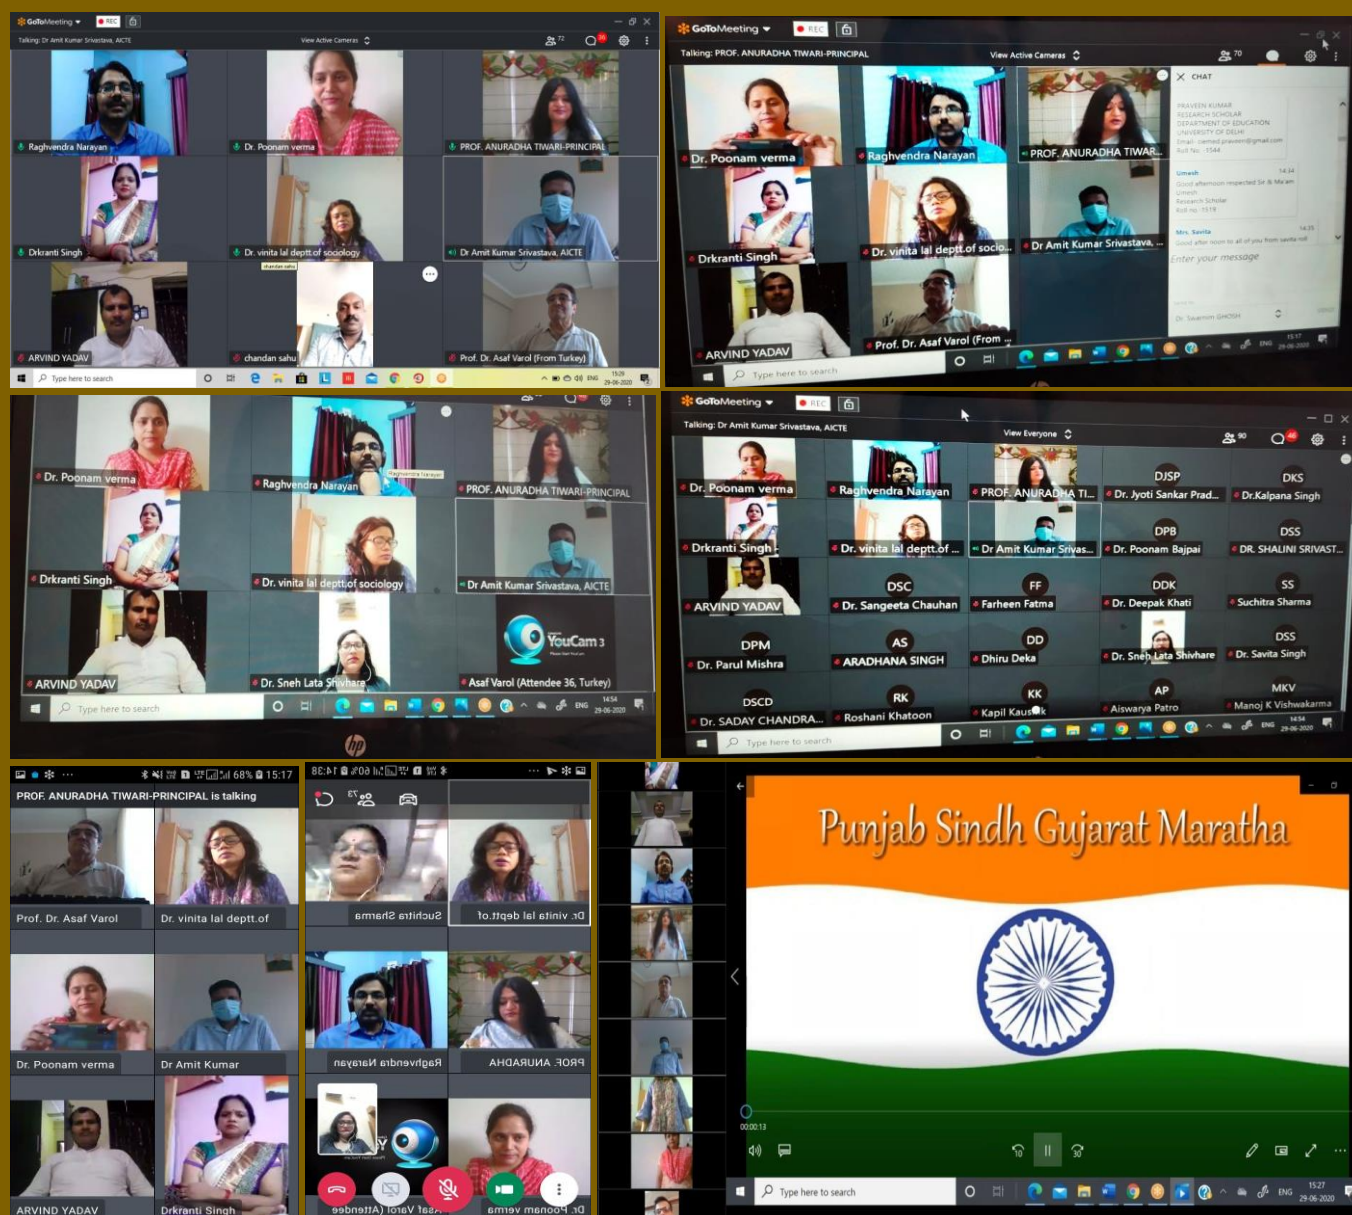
GoToMeeting REC
Talking: Dr Amit Kumar Srivastava, AICTE
View Active Cameras
72
Raghvendra Narayan
Dr. Poonam verma
PROF. ANURADHA TIWARI-PRINCIPAL
Drkranti Singh
Dr. vinita lal deptt.of sociology
Dr Amit Kumar Srivastava, AICTE
ARVIND YADAV
chandan sahu
Prof. Dr. Asaf Varol (From Turkey)
Type here to search
15:28
29-06-2020

GoToMeeting REC
Talking: PROF. ANURADHA TIWARI-PRINCIPAL
View Active Cameras
70
CHAT
Dr. Poonam verma
Raghvendra Narayan
PROF. ANURADHA TIWAR...
Drkranti Singh
Dr. vinita lal deptt.of socio...
Dr Amit Kumar Srivastava, ...
ARVIND YADAV
Prof. Dr. Asaf Varol (From ...
Enter your message
Type here to search
15:17
29-06-2020

Dr. Poonam verma
Raghvendra Narayan
PROF. ANURADHA TIWARI-PRINCIPAL
Drkranti Singh
Dr. vinita lal deptt.of sociology
Dr Amit Kumar Srivastava, AICTE
ARVIND YADAV
Dr. Sneh Lata Shivhare
YouCam 3
Asaf Varol (Attendee 36, Turkey)
Type here to search
ENG
14:54
29-06-2020

GoToMeeting REC
Talking: Dr Amit Kumar Srivastava, AICTE
View Everyone
90
Dr. Poonam verma
Raghvendra Narayan
PROF. ANURADHA TI...
DJSP
Dr. Jyoti Sankar Prad...
DKS
Dr.Kalpana Singh
Drkranti Singh
Dr. vinita lal deptt.of ...
Dr Amit Kumar Srivas...
DPB
Dr. Poonam Bajpai
DSS
DR. SHALINI SRIVAST...
ARVIND YADAV
DSC
Dr. Sangeeta Chauhan
FF
Farheen Fatma
DDK
Dr. Deepak Khati
SS
Suchitra Sharma
DPM
Dr. Parul Mishra
AS
ARADHANA SINGH
DD
Dhiru Deka
Dr. Sneh Lata Shivhare
DSS
Dr. Savita Singh
DSCD
Dr. SADAY CHANDRA...
RK
Roshani Khatoon
KK
Kapil Kaushik
AP
Aiswarya Patro
MKV
Manoj K Vishwakarma
Type here to search
ENG
14:54
29-06-2020

68% 15:17
PROF. ANURADHA TIWARI-PRINCIPAL is talking
Prof. Dr. Asaf Varol
Dr. vinita lal deptt.of
Dr. Poonam verma
Dr Amit Kumar
ARVIND YADAV
Drkranti Singh

Suchitra Sharma
Dr. vinita lal deptt.of
Raghvendra Narayan
PROF. ANURADHA
Dr. Poonam verma

Punjab Sindh Gujarat Maratha
00:00:13
Type here to search
ENG
15:27
29-06-2020